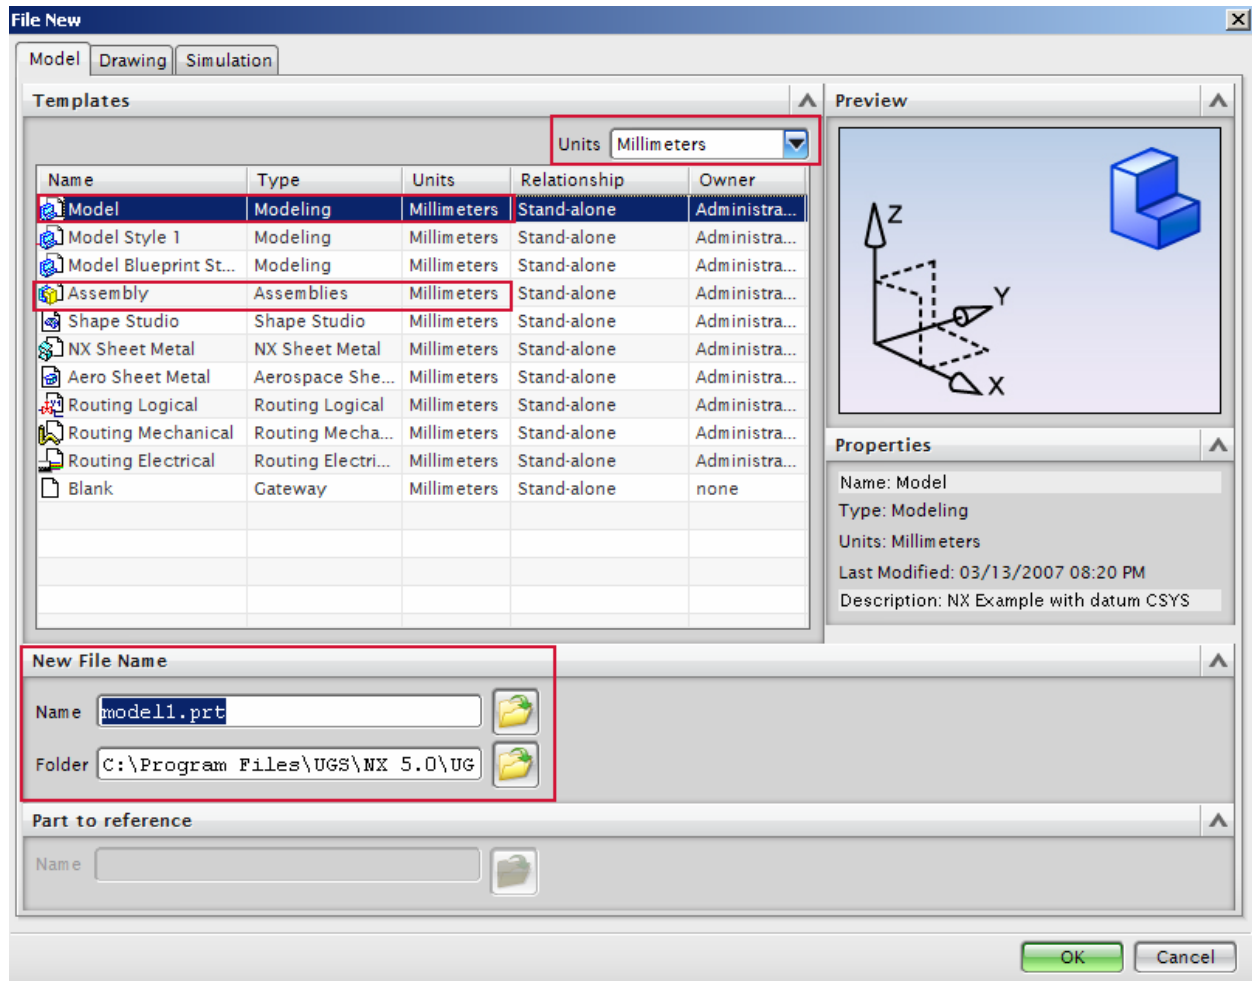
File New

Model Drawing Simulation

Templates

Units Millimeters

| Name | Type | Units | Relationship | Owner |
|---|---|---|---|---|
| Model | Modeling | Millimeters | Stand-alone | Administra... |
| Model Style 1 | Modeling | Millimeters | Stand-alone | Administra... |
| Model Blueprint St... | Modeling | Millimeters | Stand-alone | Administra... |
| Assembly | Assemblies | Millimeters | Stand-alone | Administra... |
| Shape Studio | Shape Studio | Millimeters | Stand-alone | Administra... |
| NX Sheet Metal | NX Sheet Metal | Millimeters | Stand-alone | Administra... |
| Aero Sheet Metal | Aerospace She... | Millimeters | Stand-alone | Administra... |
| Routing Logical | Routing Logical | Millimeters | Stand-alone | Administra... |
| Routing Mechanical | Routing Mecha... | Millimeters | Stand-alone | Administra... |
| Routing Electrical | Routing Electri... | Millimeters | Stand-alone | Administra... |
| Blank | Gateway | Millimeters | Stand-alone | none |

Preview

Z
Y
X

Properties

Name: Model
Type: Modeling
Units: Millimeters
Last Modified: 03/13/2007 08:20 PM
Description: NX Example with datum CSYS

New File Name

Name model1.prt

Folder C:\Program Files\UGS\NX 5.0\UG

Part to reference

Name

OK Cancel